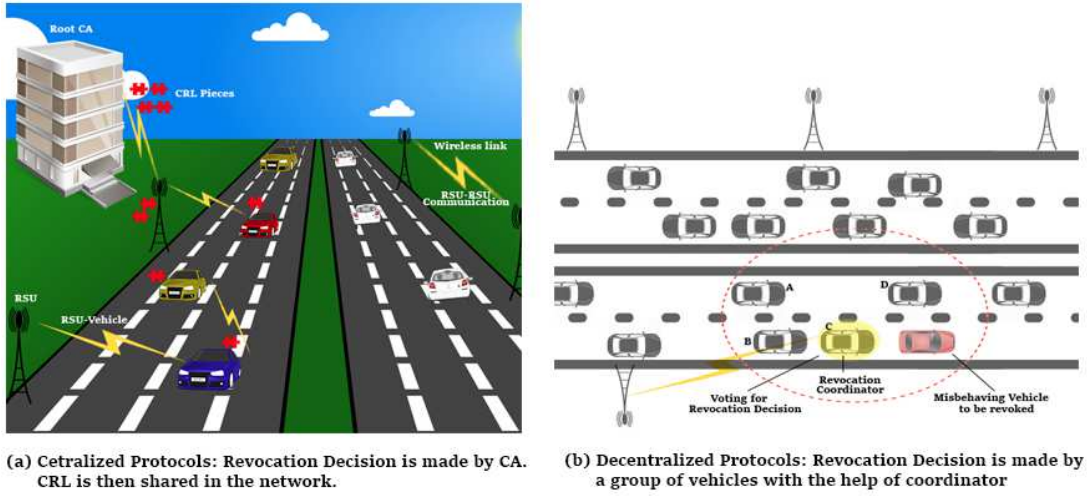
Root CA

CRL Pieces

Wireless link

RSU-RSU Communication

RSU

RSU-Vehicle

(a) Cetralized Protocols: Revocation Decision is made by CA. CRL is then shared in the network.

A

D

B

C

Revocation Coordinator

Voting for Revocation Decision

Misbehaving Vehicle to be revoked

(b) Decentralized Protocols: Revocation Decision is made by a group of vehicles with the help of coordinator